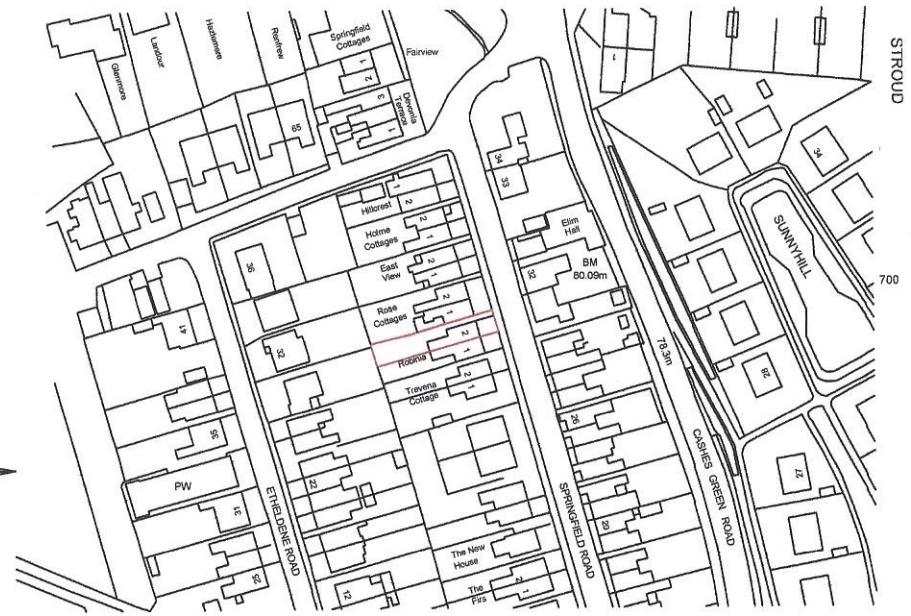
STROUD

Glenmore

Lardour

Haslemere

Renfrew

Springfield Cottages

Fairview

2

1

3

Devonia Terrace

1

65

34

33

1

2

Hillcrest

2

1

Holme Cottages

Elim Hall

36

East View

2

1

BM 80.09m

32

SUNNYHILL

700

41

Rose Cottages

2

1

2

1

32

Robinia

78.3m

Trevena Cottage

2

1

28

26

35

PW

ETHELDENE ROAD

SPRINGFIELD ROAD

CASHES GREEN ROAD

22

27

31

20

The New House

25

12

The Firs